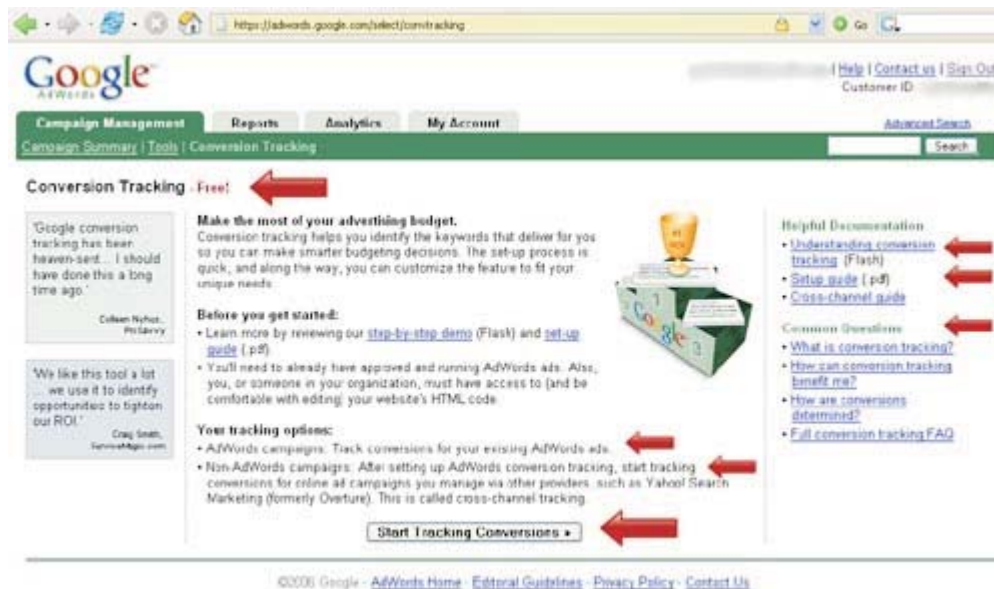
https://adwords.google.com/select/convtracking

Go

Google AdWords

| Help | Contact us | Sign Ou

Customer ID

Campaign Management | Reports | Analytics | My Account

Advanced Search

Campaign Summary | Tools | Conversion Tracking

Search

Conversion Tracking - Free!

"Google conversion tracking has been heaven-sent... I should have done this a long time ago."

Colleen Nyhus, ProSavvy

"We like this tool a lot ... we use it to identify opportunities to tighten our ROI."

Craig Smith, ServiceMagic.com

Make the most of your advertising budget.

Conversion tracking helps you identify the keywords that deliver for you so you can make smarter budgeting decisions. The set-up process is quick, and along the way, you can customize the feature to fit your unique needs.

Before you get started:

• Learn more by reviewing our step-by-step demo (Flash) and set-up guide (.pdf).

• You'll need to already have approved and running AdWords ads. Also, you, or someone in your organization, must have access to (and be comfortable with editing) your website's HTML code.

Your tracking options:

• AdWords campaigns: Track conversions for your existing AdWords ads.

• Non-AdWords campaigns: After setting up AdWords conversion tracking, start tracking conversions for online ad campaigns you manage via other providers, such as Yahoo! Search Marketing (formerly Overture). This is called cross-channel tracking.

Start Tracking Conversions ▸

Helpful Documentation

• Understanding conversion tracking (Flash)

• Setup guide (.pdf)

• Cross-channel guide

Common Questions

• What is conversion tracking?

• How can conversion tracking benefit me?

• How are conversions determined?

• Full conversion tracking FAQ

©2006 Google - AdWords Home - Editorial Guidelines - Privacy Policy - Contact Us